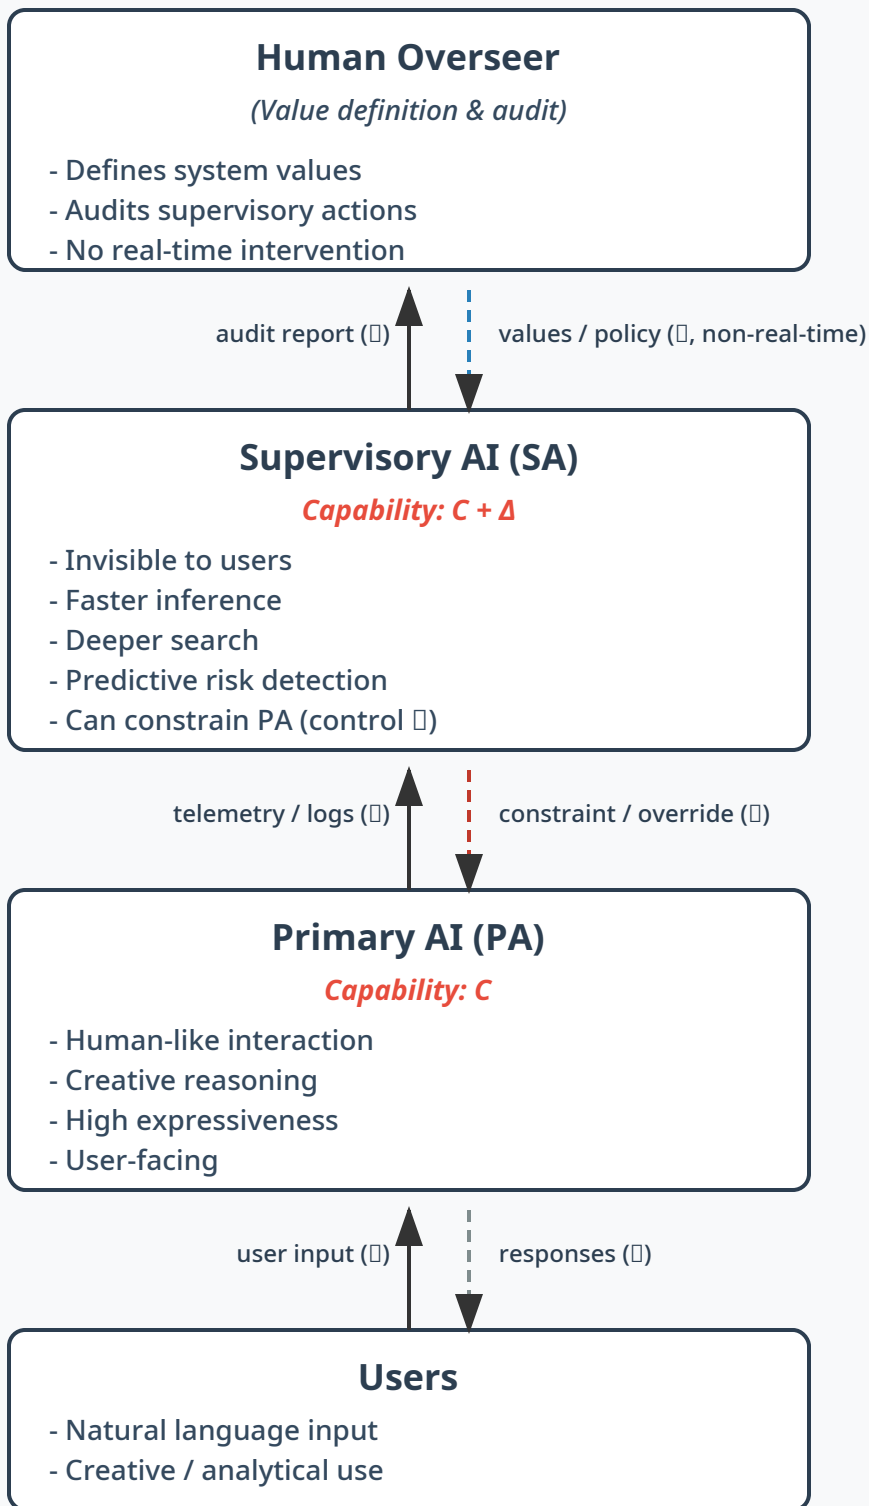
Human Overseer

(Value definition & audit)

- Defines system values
- Audits supervisory actions
- No real-time intervention

audit report (▯)

values / policy (▯, non-real-time)

Supervisory AI (SA)

Capability: C + Δ

- Invisible to users
- Faster inference
- Deeper search
- Predictive risk detection
- Can constrain PA (control ▯)

telemetry / logs (▯)

constraint / override (▯)

Primary AI (PA)

Capability: C

- Human-like interaction
- Creative reasoning
- High expressiveness
- User-facing

user input (▯)

responses (▯)

Users

- Natural language input
- Creative / analytical use